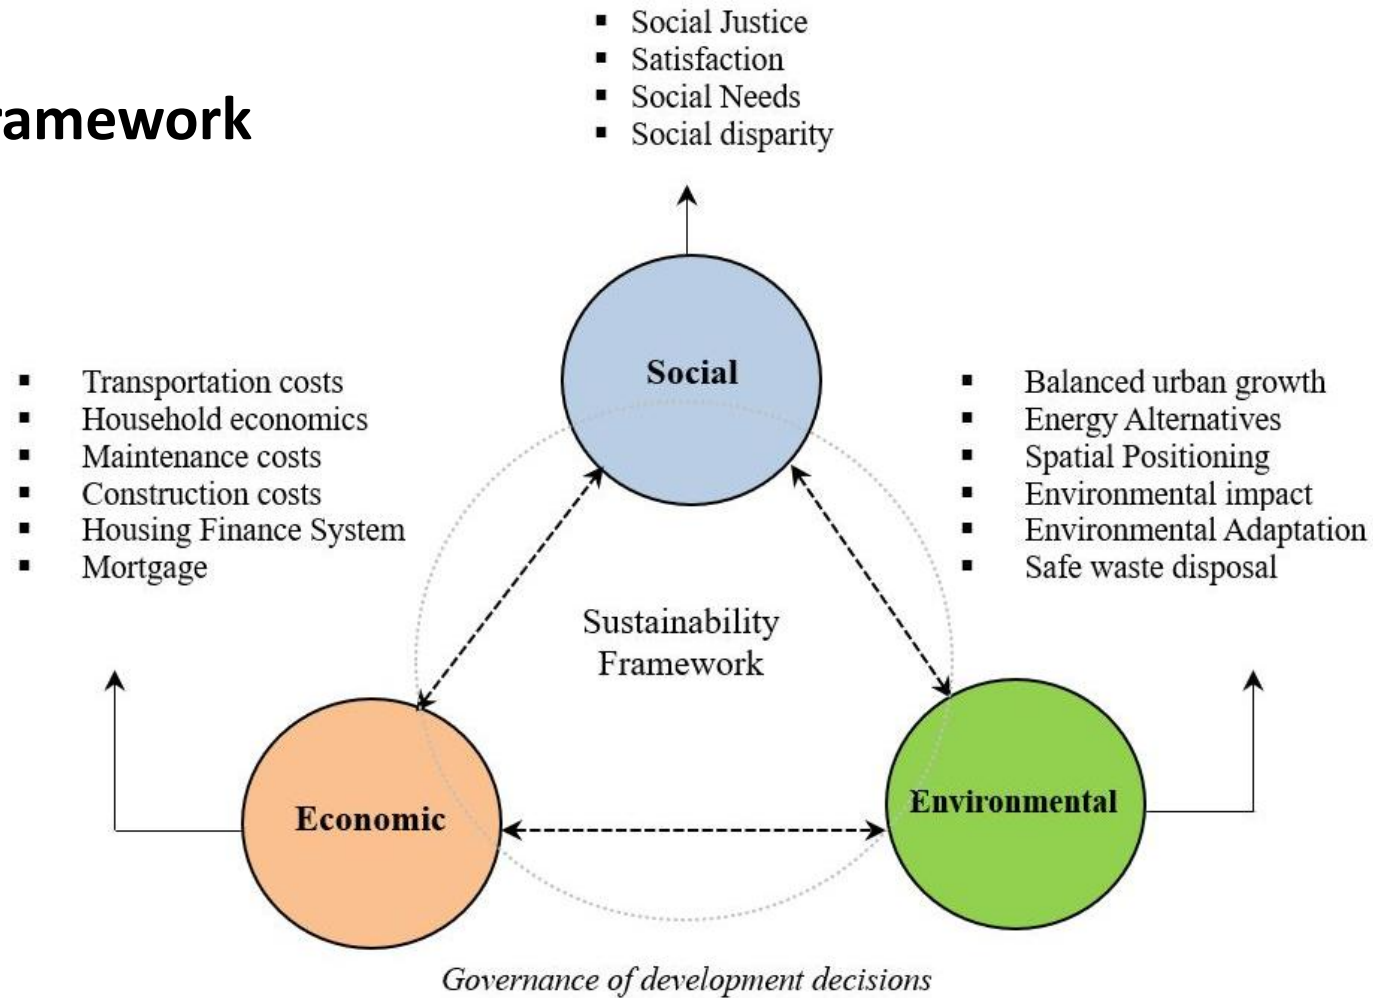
ramework

- Social Justice
- Satisfaction
- Social Needs
- Social disparity

- Transportation costs
- Household economics
- Maintenance costs
- Construction costs
- Housing Finance System
- Mortgage

Social

- Balanced urban growth
- Energy Alternatives
- Spatial Positioning
- Environmental impact
- Environmental Adaptation
- Safe waste disposal

Sustainability Framework

Economic

Environmental

Governance of development decisions